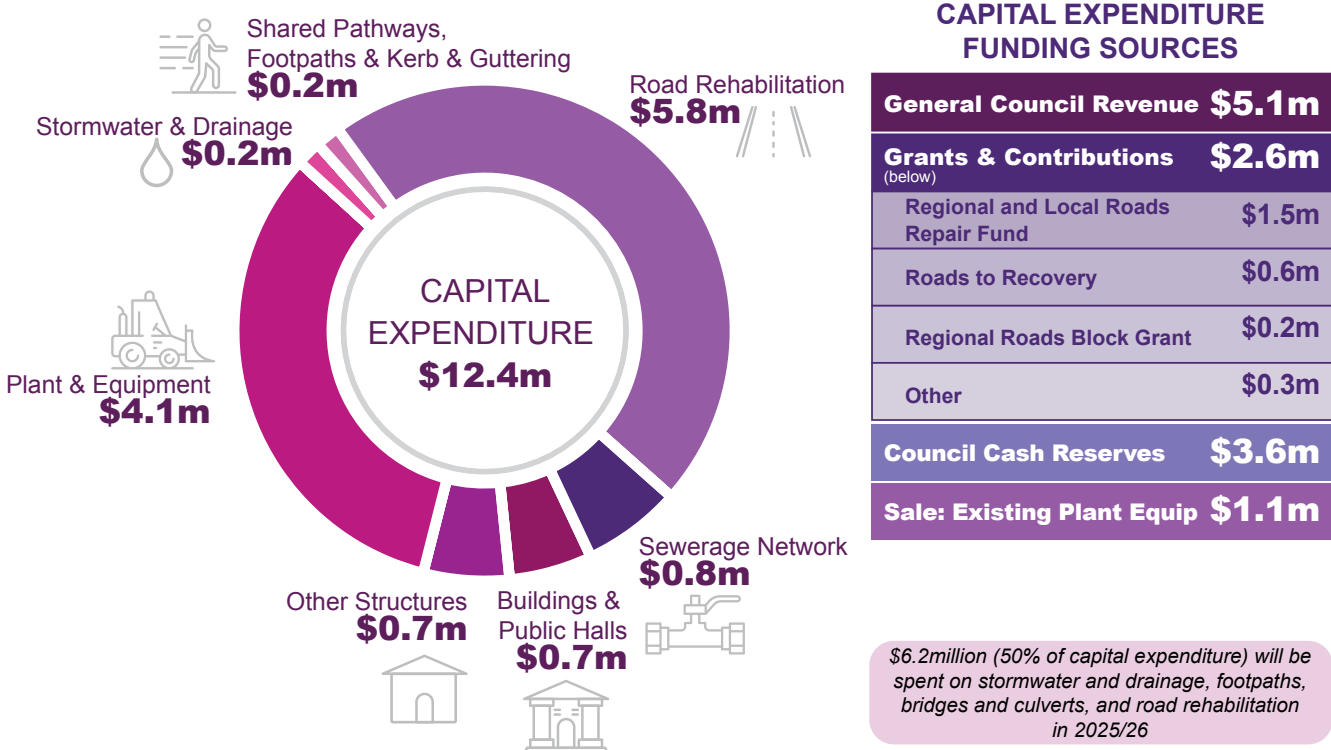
Shared Pathways, Footpaths & Kerb & Guttering
$0.2m

Stormwater & Drainage
$0.2m

Road Rehabilitation
$5.8m

CAPITAL EXPENDITURE
$12.4m

Plant & Equipment
$4.1m

Sewerage Network
$0.8m

Other Structures
$0.7m

Buildings & Public Halls
$0.7m

CAPITAL EXPENDITURE FUNDING SOURCES

| | |
|---|---|
| General Council Revenue | $5.1m |
| Grants & Contributions (below) | $2.6m |
| Regional and Local Roads Repair Fund | $1.5m |
| Roads to Recovery | $0.6m |
| Regional Roads Block Grant | $0.2m |
| Other | $0.3m |
| Council Cash Reserves | $3.6m |
| Sale: Existing Plant Equip | $1.1m |

$6.2million (50% of capital expenditure) will be spent on stormwater and drainage, footpaths, bridges and culverts, and road rehabilitation in 2025/26